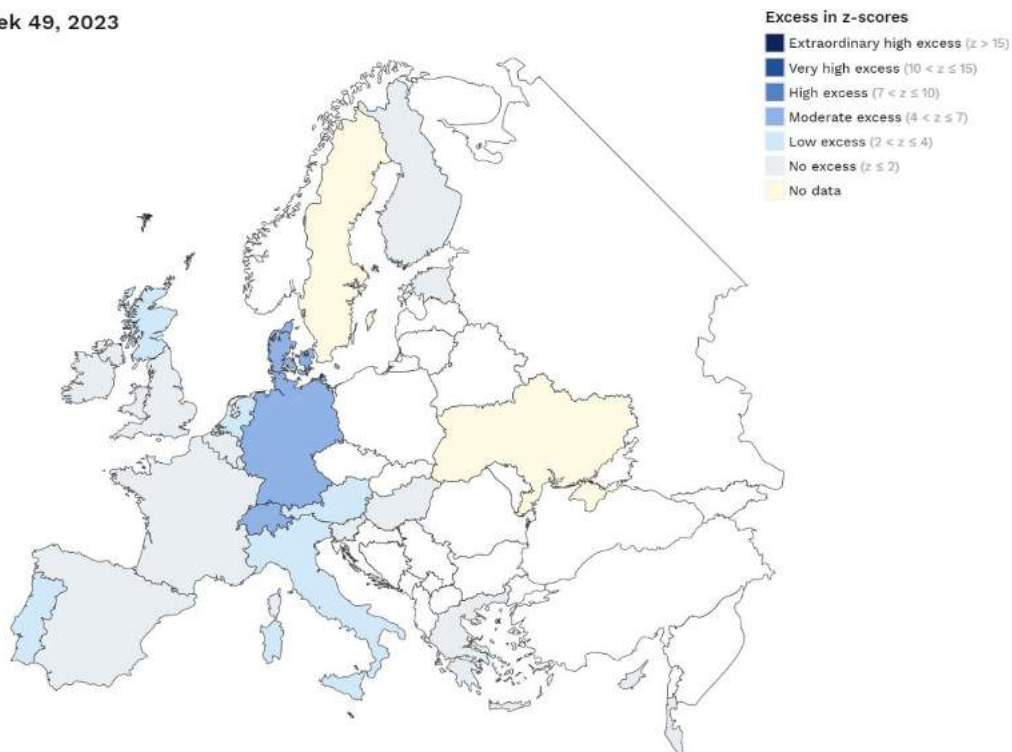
ek 49, 2023

Excess in z-scores
Extraordinary high excess ($z > 15$)
Very high excess ($10 < z \leq 15$)
High excess ($7 < z \leq 10$)
Moderate excess ($4 < z \leq 7$)
Low excess ($2 < z \leq 4$)
No excess ($z \leq 2$)
No data